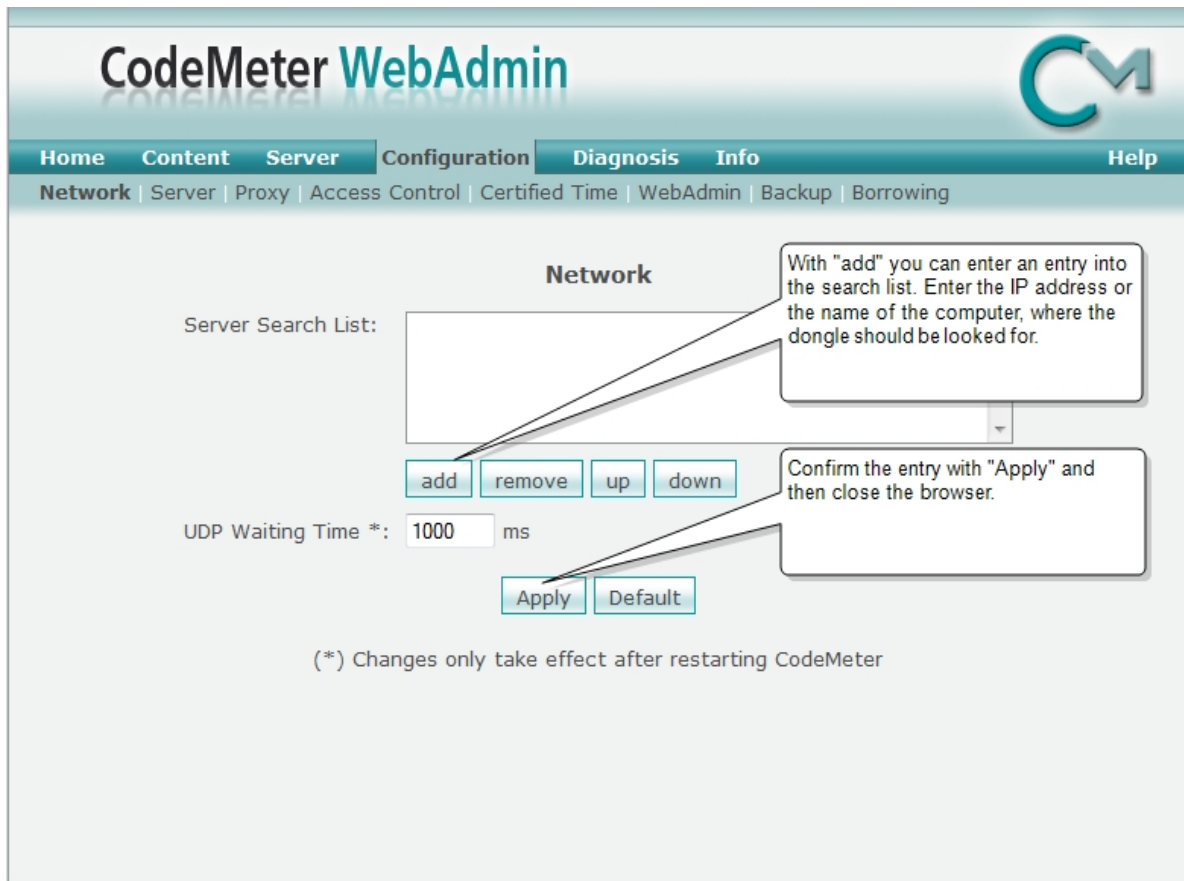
CodeMeter WebAdmin

CM

Home Content Server Configuration Diagnosis Info Help

Network | Server | Proxy | Access Control | Certified Time | WebAdmin | Backup | Borrowing

Network

With "add" you can enter an entry into the search list. Enter the IP address or the name of the computer, where the dongle should be looked for.

Server Search List:

add remove up down

Confirm the entry with "Apply" and then close the browser.

UDP Waiting Time *: 1000 ms

Apply Default

(*) Changes only take effect after restarting CodeMeter